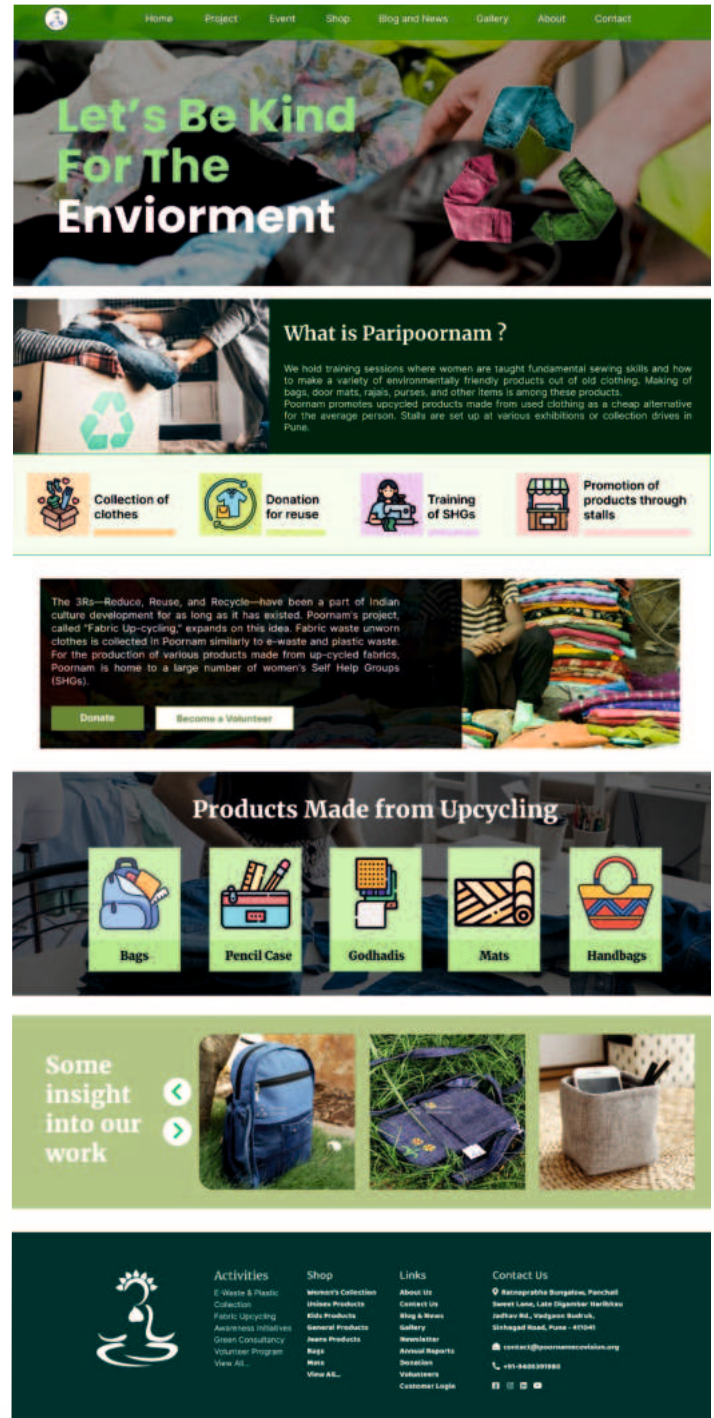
Home Project Event Shop Blog and News Gallery About Contact

Let's Be Kind For The Enviorment

What is Paripoornam ?

We hold training sessions where women are taught fundamental sewing skills and how to make a variety of environmentally friendly products out of old clothing. Making of bags, door mats, rajais, purses, and other items is among these products.
Poornam promotes upcycled products made from used clothing as a cheap alternative for the average person. Stalls are set up at various exhibitions or collection drives in Pune.

Collection of clothes

Donation for reuse

Training of SHGs

Promotion of products through stalls

The 3Rs—Reduce, Reuse, and Recycle—have been a part of Indian culture development for as long as it has existed. Poornam's project, called "Fabric Up-cycling," expands on this idea. Fabric waste unworn clothes is collected in Poornam similarly to e-waste and plastic waste. For the production of various products made from up-cycled fabrics, Poornam is home to a large number of women's Self Help Groups (SHGs).

Donate Become a Volunteer

Products Made from Upcycling

Bags Pencil Case Godhadis Mats Handbags

Some insight into our work

Activities
E-Waste & Plastic Collection
Fabric Upcycling
Awareness Initiatives
Green Consultancy
Volunteer Program
View All...

Shop
Women's Collection
Unisex Products
Kids Products
General Products
Jeans Products
Bags
Mats
View All...

Links
About Us
Contact Us
Blog & News
Gallery
Newsletter
Annual Reports
Donation
Volunteers
Customer Login

Contact Us
Ratnaprabha Bungalow, Panchali Sweet Lane, Late Digambar Haribhau Jadhav Rd., Vadgaon Budruk, Sinhagad Road, Pune - 411041
contact@poornamecovision.org
+91-9405391980